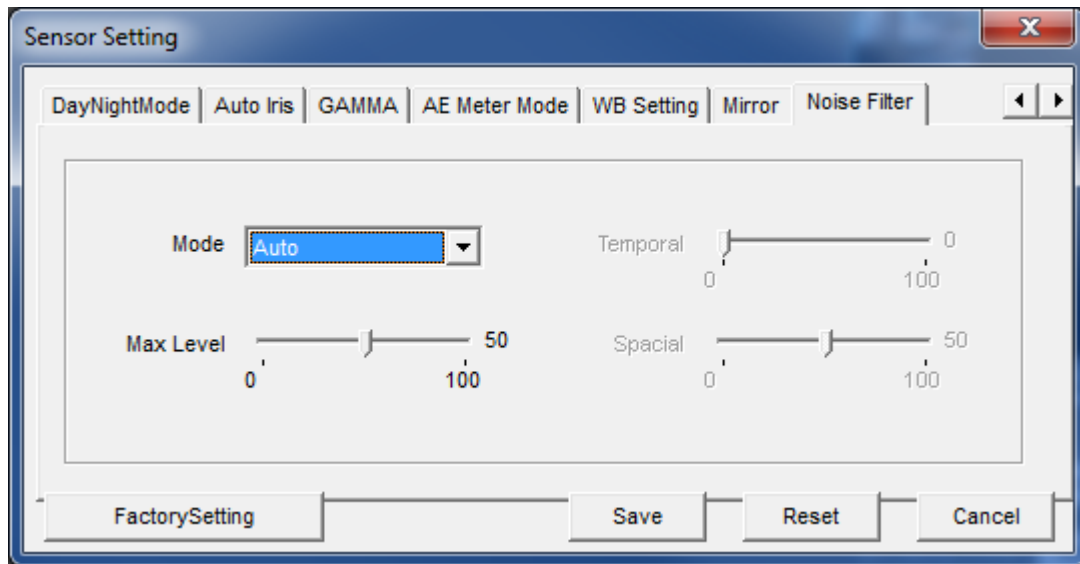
Sensor Setting

DayNightMode | Auto Iris | GAMMA | AE Meter Mode | WB Setting | Mirror | Noise Filter

Mode Auto

Temporal 0
0 100

Max Level 50
0 100

Spacial 50
0 100

FactorySetting
Save
Reset
Cancel